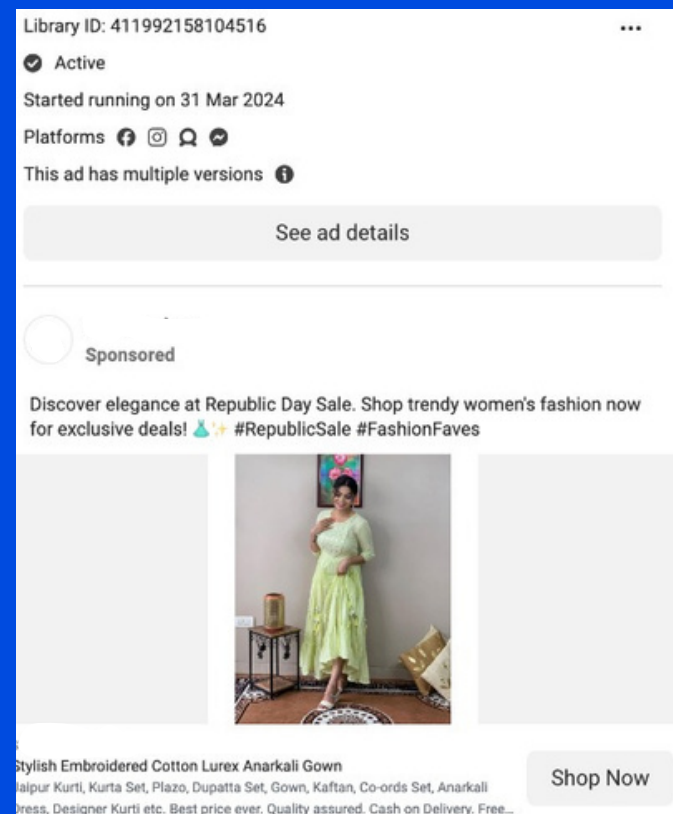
Library ID: 411992158104516

Active

Started running on 31 Mar 2024

Platforms

This ad has multiple versions

See ad details

Sponsored

Discover elegance at Republic Day Sale. Shop trendy women's fashion now for exclusive deals! 👗✨ #RepublicSale #FashionFaves

Stylish Embroidered Cotton Lurex Anarkali Gown

Jaipur Kurti, Kurta Set, Plazo, Dupatta Set, Gown, Kaftan, Co-ords Set, Anarkali Dress, Designer Kurti etc. Best price ever. Quality assured. Cash on Delivery. Free...

Shop Now